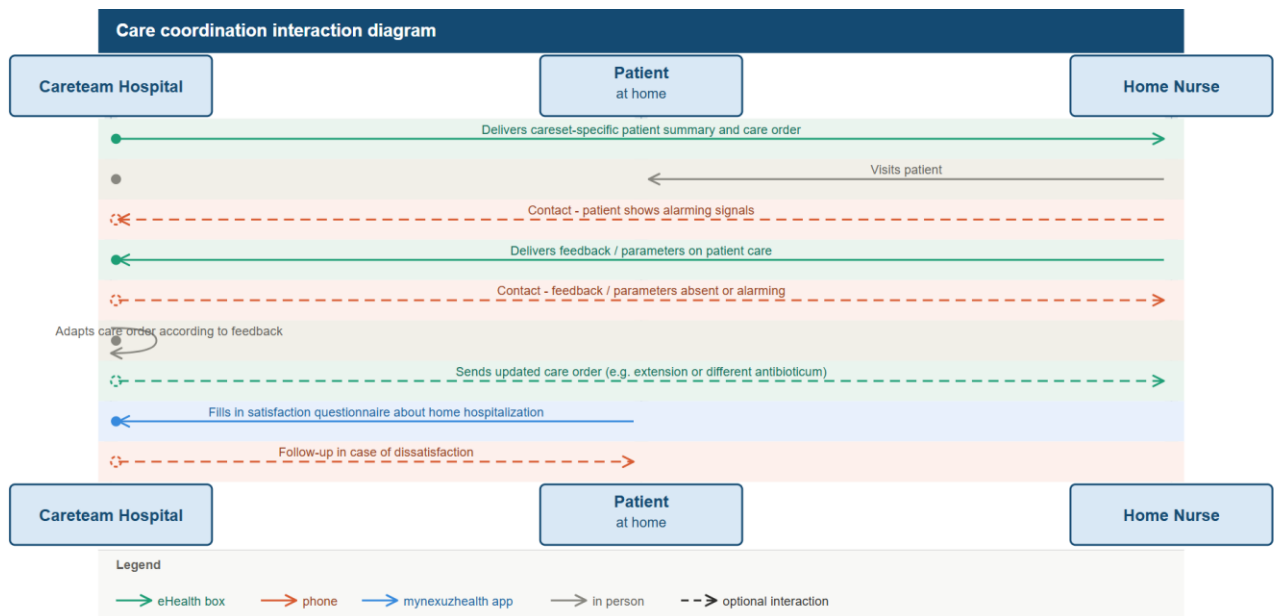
Care coordination interaction diagram

Careteam Hospital

Patient
at home

Home Nurse

Delivers careset-specific patient summary and care order

Visits patient

Contact - patient shows alarming signals

Delivers feedback / parameters on patient care

Contact - feedback / parameters absent or alarming

Adapts care order according to feedback

Sends updated care order (e.g. extension or different antibioticum)

Fills in satisfaction questionnaire about home hospitalization

Follow-up in case of dissatisfaction

Careteam Hospital

Patient
at home

Home Nurse

Legend

eHealth box

phone

mynexuzhealth app

in person

optional interaction